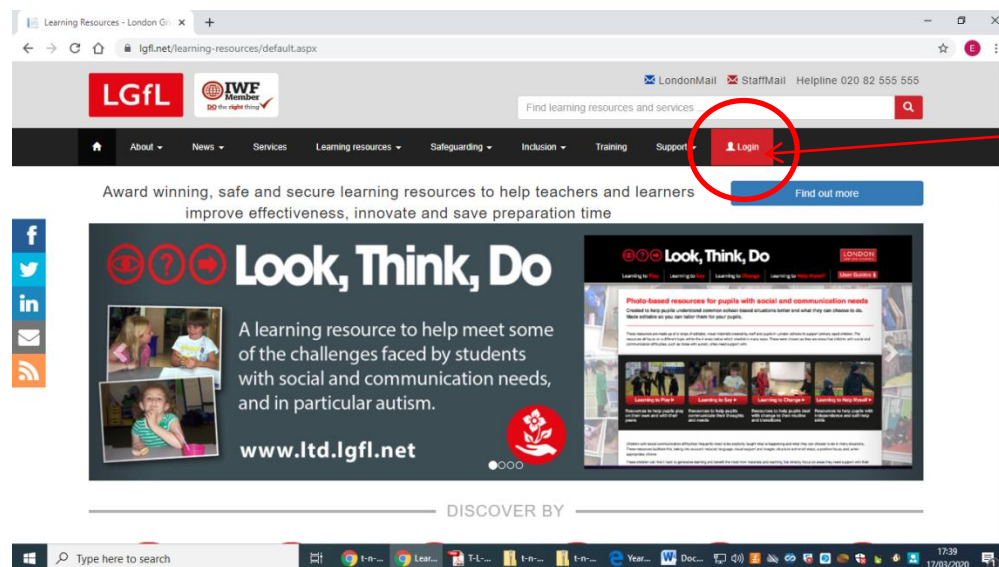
Learning Resources - London Gr ×  +

lgfl.net/learning-resources/default.aspx

LGfL

IWF Member DO the right thing

LondonMail  StaffMail  Helpline 020 82 555 555

Find learning resources and services

About ▾  News ▾  Services  Learning resources ▾  Safeguarding ▾  Inclusion ▾  Training  Support ▾  Login

Award winning, safe and secure learning resources to help teachers and learners improve effectiveness, innovate and save preparation time

Find out more

Look, Think, Do

A learning resource to help meet some of the challenges faced by students with social and communication needs, and in particular autism.

www.ltd.lgfl.net

Look, Think, Do

LONDON

Learning to Play  Learning to Say  Learning to Change  Learning to Help Myself  User Guides

Photo-based resources for pupils with social and communication needs

Learning to Play  Learning to Say  Learning to Change  Learning to Help Myself

DISCOVER BY

Type here to search

t-n-...  Lear...  T-L-...  t-n-...  t-n-...  Year...  Doc...

17:39
17/03/2020